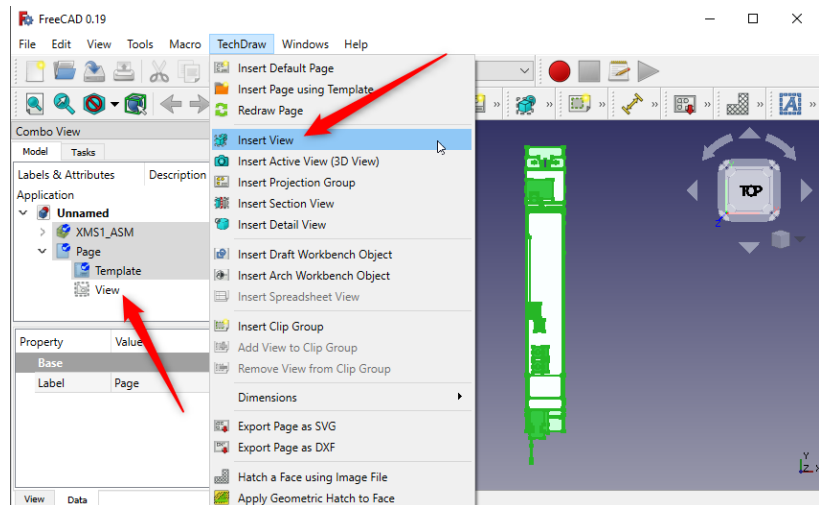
FreeCAD 0.19

File Edit View Tools Macro TechDraw Windows Help

Combo View

Model Tasks

Labels & Attributes Description

Application

Unnamed

XMS1_ASM

Page

Template

View

Property Value

Base

Label Page

View Data

Insert Default Page
Insert Page using Template
Redraw Page
Insert View
Insert Active View (3D View)
Insert Projection Group
Insert Section View
Insert Detail View
Insert Draft Workbench Object
Insert Arch Workbench Object
Insert Spreadsheet View
Insert Clip Group
Add View to Clip Group
Remove View from Clip Group
Dimensions
Export Page as SVG
Export Page as DXF
Hatch a Face using Image File
Apply Geometric Hatch to Face

TOP